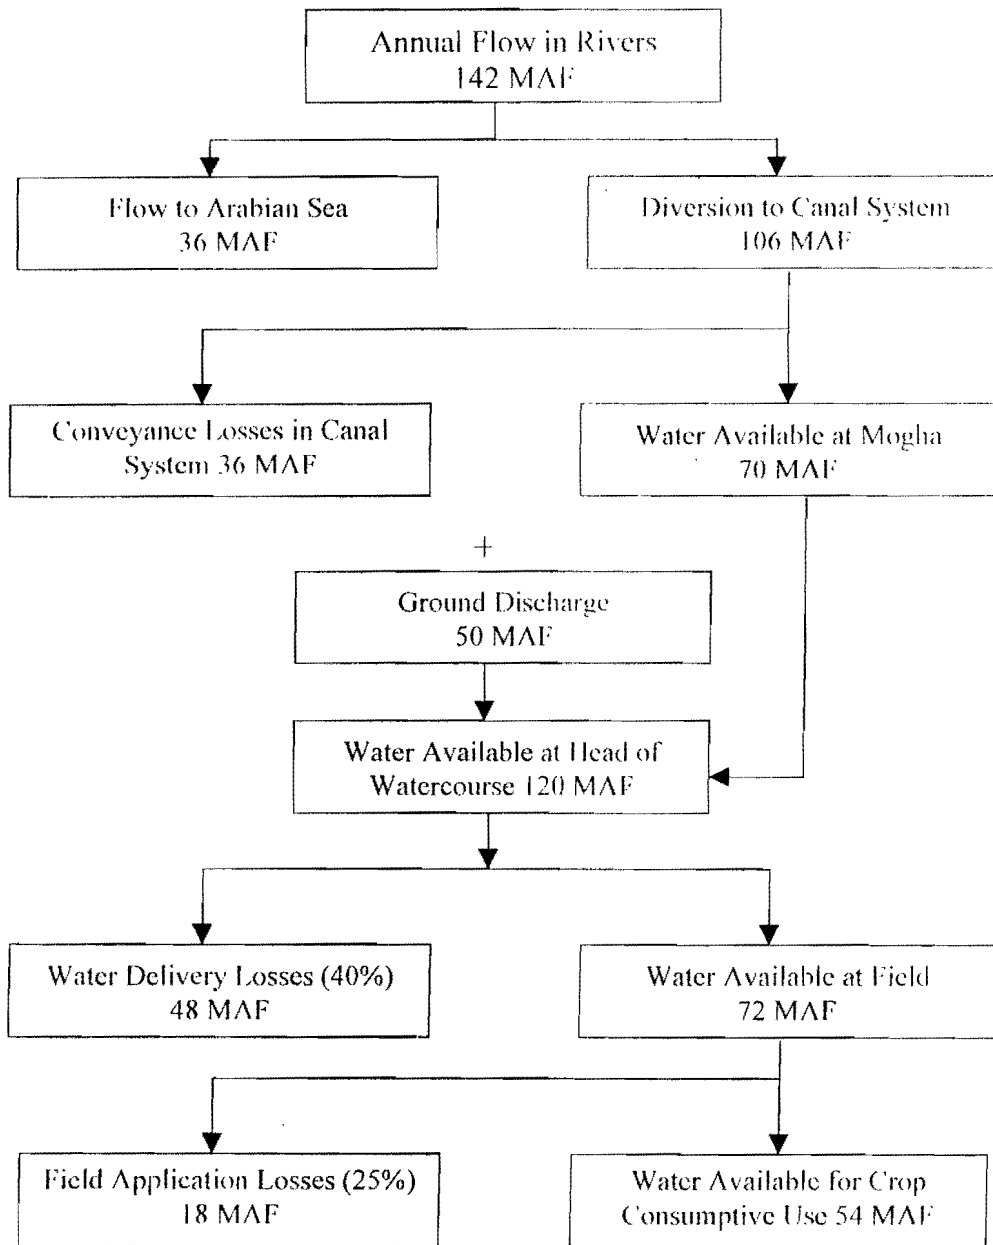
Annual Flow in Rivers
142 MAF

Flow to Arabian Sea
36 MAF

Diversion to Canal System
106 MAF

Conveyance Losses in Canal System 36 MAF

Water Available at Mogha
70 MAF

+

Ground Discharge
50 MAF

Water Available at Head of Watercourse 120 MAF

Water Delivery Losses (40%)
48 MAF

Water Available at Field
72 MAF

Field Application Losses (25%)
18 MAF

Water Available for Crop Consumptive Use 54 MAF